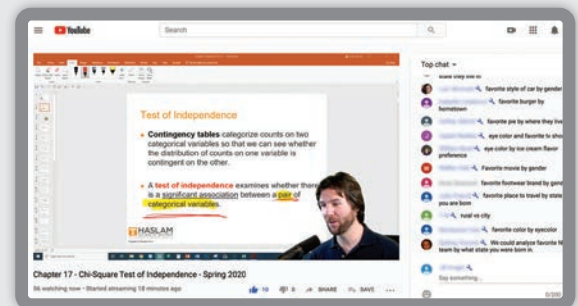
YouTube

Search

Test of Independence

• Contingency tables categorize counts on two categorical variables so that we can see whether the distribution of counts on one variable is contingent on the other.

• A test of independence examines whether there is a significant association between a pair of categorical variables.

HASLAM

Chapter 17 - Chi-Square Test of Independence - Spring 2020

56 watching now • Started streaming 18 minutes ago

16 0 SHARE SAVE

Top chat

state they live in

favorite style of car by gender

favorite burger by hometown

favorite pie by where they live

eye color and favorite tv sho

eye color by ice cream flavor preference

favorite movie by gender

favorite footwear brand by gen

favorite place to travel by state you are born

rural vs city

favorite color by eyecolor

We could analyze favorite N team by what state you were born in

0/200